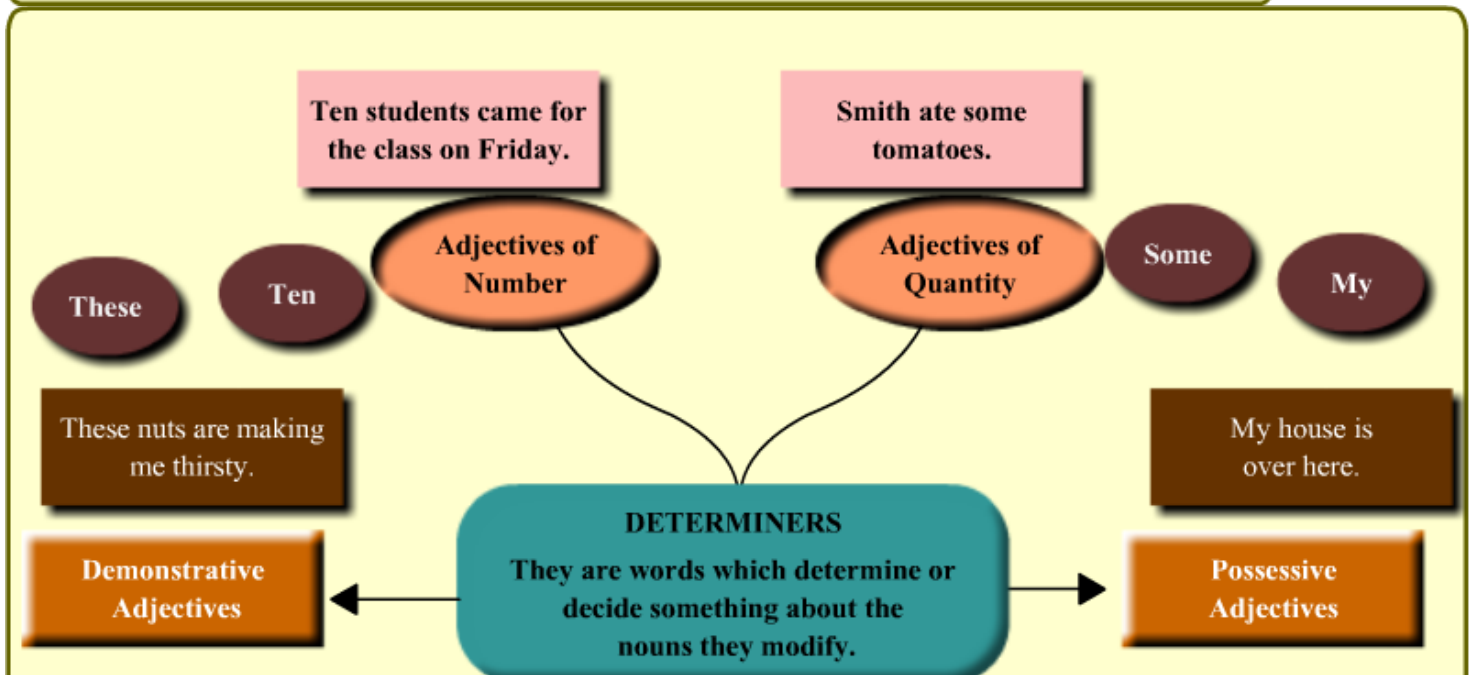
Ten students came for the class on Friday.

Smith ate some tomatoes.

Adjectives of Number

Adjectives of Quantity

These

Ten

Some

My

These nuts are making me thirsty.

My house is over here.

Demonstrative Adjectives

DETERMINERS
They are words which determine or decide something about the nouns they modify.

Possessive Adjectives